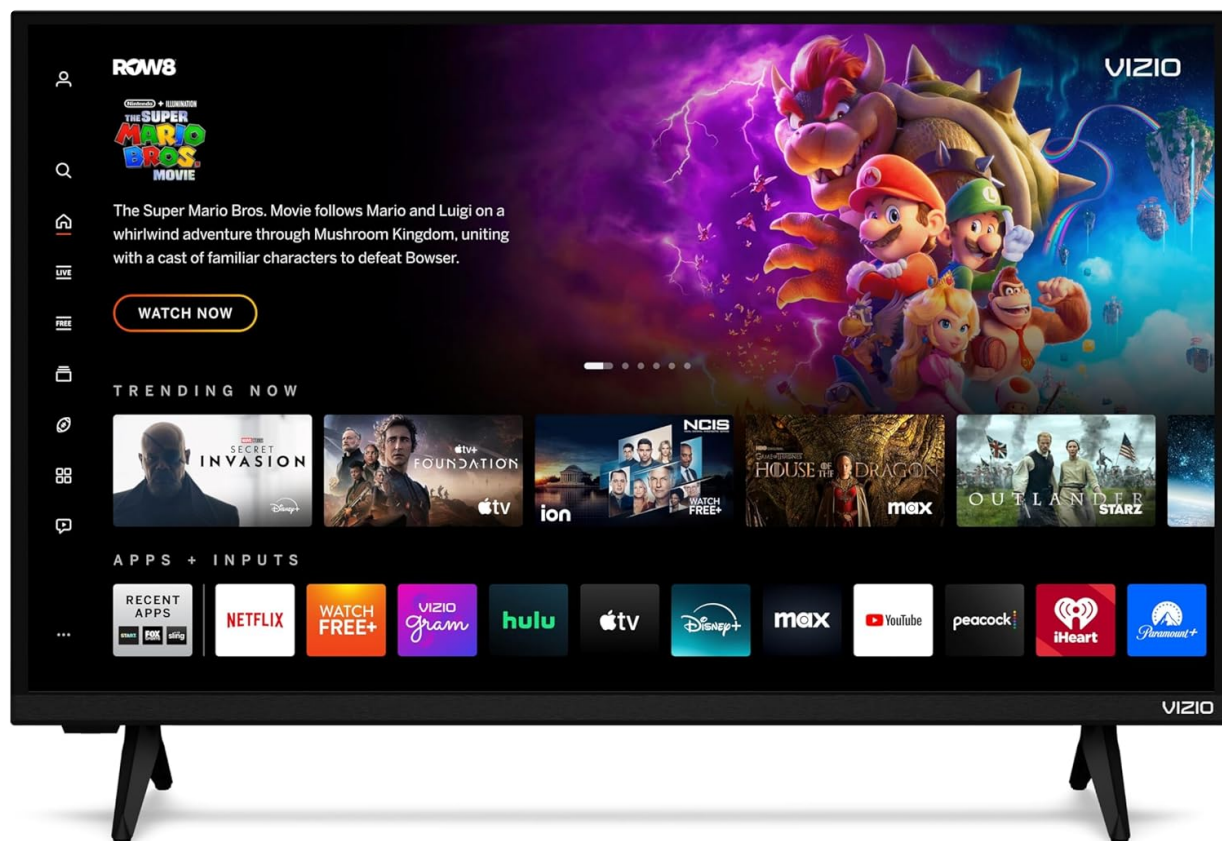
ROW8

VIZIO

Nintendo + ILLUMINATION
THE SUPER MARIO BROS. MOVIE

The Super Mario Bros. Movie follows Mario and Luigi on a whirlwind adventure through Mushroom Kingdom, uniting with a cast of familiar characters to defeat Bowser.

WATCH NOW

LIVE

FREE

TRENDING NOW

MARVEL STUDIOS SECRET INVASION Disney+

Apple tv+ FOUNDATION Apple tv

NCIS ion WATCH FREE+

GAME OF THRONES HOUSE OF THE DRAGON max

OUTLANDER STARZ

APPS + INPUTS

RECENT APPS START FOX sling

NETFLIX

WATCH FREE+

VIZIO gram

hulu

Apple tv

Disney+

max

YouTube

peacock

iHeart

Paramount+

...

VIZIO